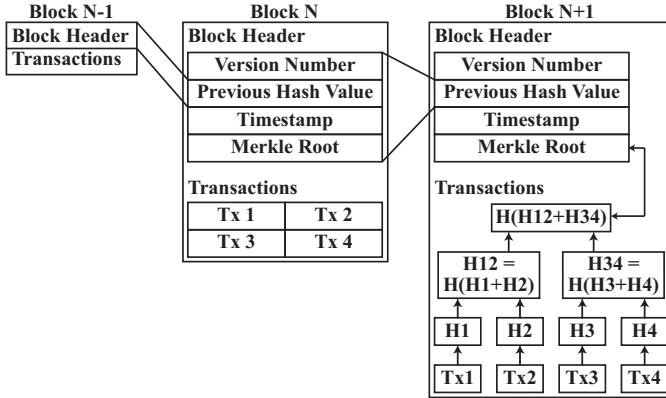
Block N-1
Block Header
Transactions

Block N
Block Header
Version Number
Previous Hash Value
Timestamp
Merkle Root
Transactions

| Tx 1 | Tx 2 |
|---|---|
| Tx 3 | Tx 4 |

Block N+1
Block Header
Version Number
Previous Hash Value
Timestamp
Merkle Root
Transactions
H(H12+H34)
H12 = H(H1+H2)
H34 = H(H3+H4)
H1
H2
H3
H4
Tx1
Tx2
Tx3
Tx4